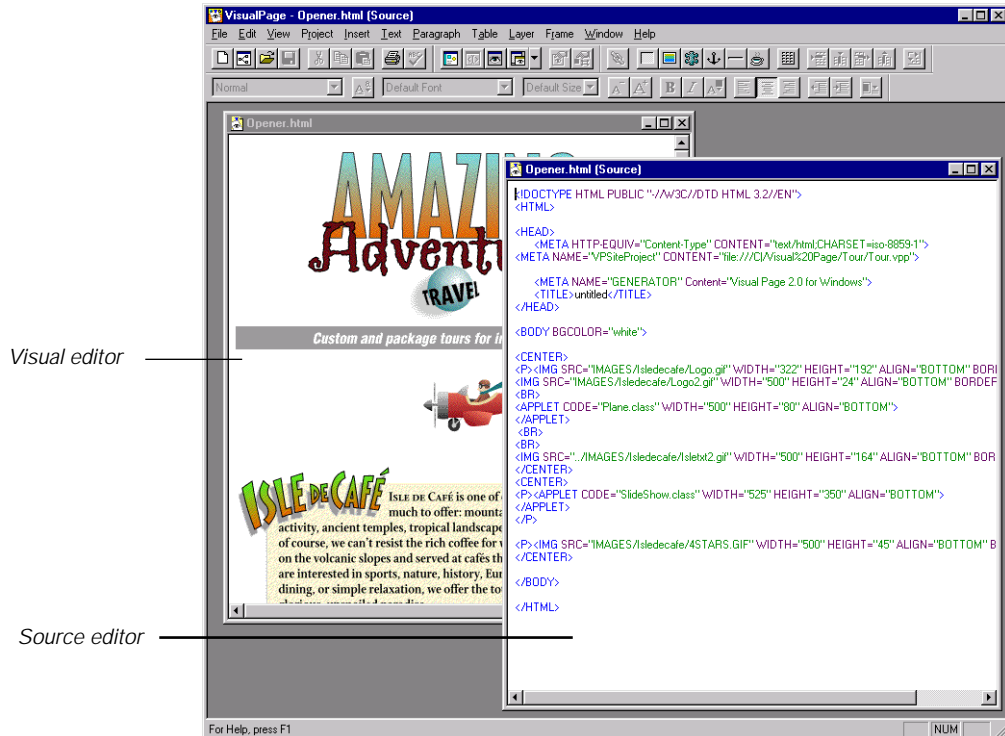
VisualPage - Opener.html (Source)
File Edit View Project Insert Text Paragraph Table Layer Frame Window Help
Normal Default Font Default Size

Opener.html

AMAZIN
Adventu
TRAVEL
Custom and package tours for i

ISLE DE CAFÉ
Isle de Café is one of much to offer: mounta activity, ancient temples, tropical landscape of course, we can't resist the rich coffee for on the volcanic slopes and served at cafés th are interested in sports, nature, history, Eur dining, or simple relaxation, we offer the to

Opener.html (Source)
<!DOCTYPE HTML PUBLIC "-//W3C//DTD HTML 3.2//EN">
<HTML>

<HEAD>
<META HTTP-EQUIV="Content-Type" CONTENT="text/html;CHARSET=iso-8859-1">
<META NAME="VPSiteProject" CONTENT="file:///C|/Visual%20Page/Tour/Tour.vpp">

<META NAME="GENERATOR" Content="Visual Page 2.0 for Windows">
<TITLE>untitled</TITLE>
</HEAD>

<BODY BGCOLOR="white">

<CENTER>
<P><IMG SRC="IMAGES/Isledecafe/Logo.gif" WIDTH="322" HEIGHT="192" ALIGN="BOTTOM" BORI
<IMG SRC="IMAGES/Isledecafe/Logo2.gif" WIDTH="500" HEIGHT="24" ALIGN="BOTTOM" BORDEF
<BR>
<APPLET CODE="Plane.class" WIDTH="500" HEIGHT="80" ALIGN="BOTTOM">
</APPLET>
<BR>
<BR>
<IMG SRC="../IMAGES/Isledecafe/Isletxt2.gif" WIDTH="500" HEIGHT="164" ALIGN="BOTTOM" BOR
</CENTER>
<CENTER>
<P><APPLET CODE="SlideShow.class" WIDTH="525" HEIGHT="350" ALIGN="BOTTOM">
</APPLET>
</P>

<P><IMG SRC="IMAGES/Isledecafe/4STARS.GIF" WIDTH="500" HEIGHT="45" ALIGN="BOTTOM" B
</CENTER>

</BODY>

</HTML>

Visual editor

Source editor

For Help, press F1
NUM